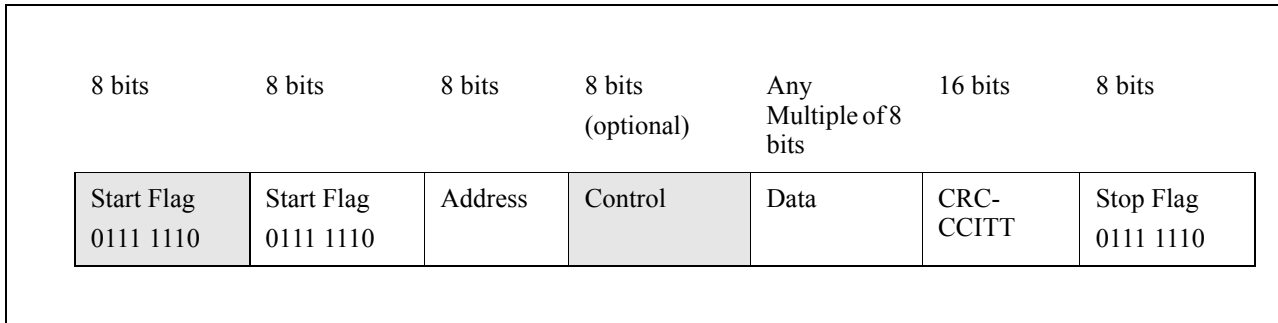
| 8 bits | 8 bits | 8 bits | 8 bits (optional) | Any Multiple of 8 bits | 16 bits | 8 bits |
|---|---|---|---|---|---|---|
| Start Flag 0111 1110 | Start Flag 0111 1110 | Address | Control | Data | CRC-CCITT | Stop Flag 0111 1110 |